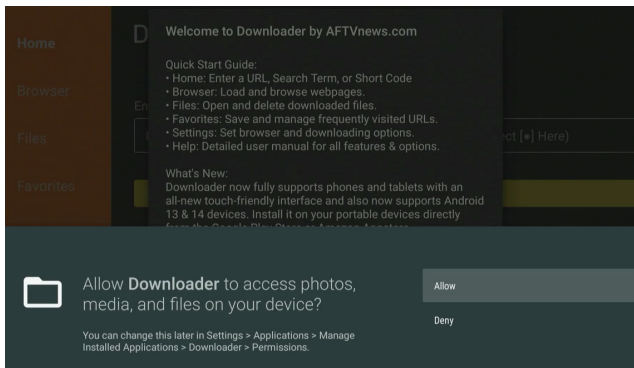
Home

Browser

Files

Favorites

D

En

ct [●] Here)

Welcome to Downloader by AFTVnews.com

Quick Start Guide:
• Home: Enter a URL, Search Term, or Short Code
• Browser: Load and browse webpages.
• Files: Open and delete downloaded files.
• Favorites: Save and manage frequently visited URLs.
• Settings: Set browser and downloading options.
• Help: Detailed user manual for all features & options.

What's New:
Downloader now fully supports phones and tablets with an all-new touch-friendly interface and also now supports Android 13 & 14 devices. Install it on your portable devices directly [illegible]

Allow **Downloader** to access photos, media, and files on your device?

You can change this later in Settings > Applications > Manage Installed Applications > Downloader > Permissions.

Allow

Deny